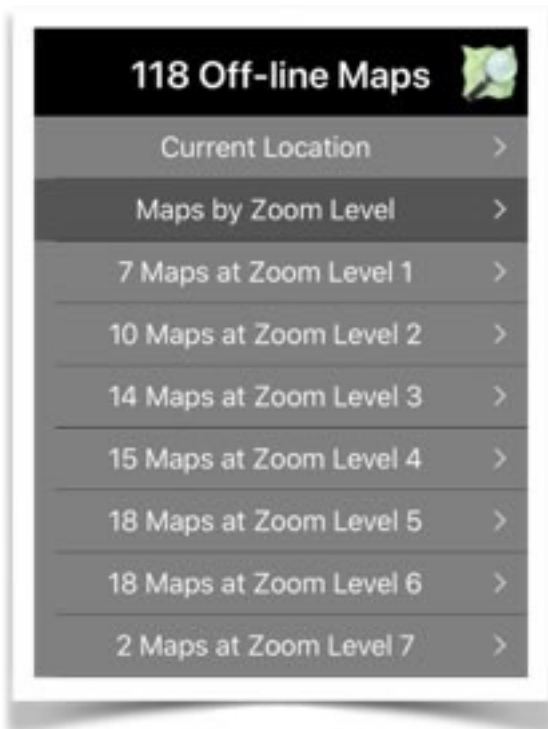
118 Off-line Maps

Current Location >

Maps by Zoom Level >

7 Maps at Zoom Level 1 >

10 Maps at Zoom Level 2 >

14 Maps at Zoom Level 3 >

15 Maps at Zoom Level 4 >

18 Maps at Zoom Level 5 >

18 Maps at Zoom Level 6 >

2 Maps at Zoom Level 7 >